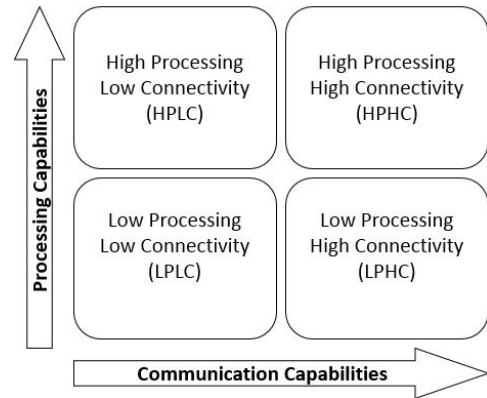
Processing Capabilities

High Processing
Low Connectivity
(HPLC)

High Processing
High Connectivity
(HPHC)

Low Processing
Low Connectivity
(LPLC)

Low Processing
High Connectivity
(LPHC)

Communication Capabilities